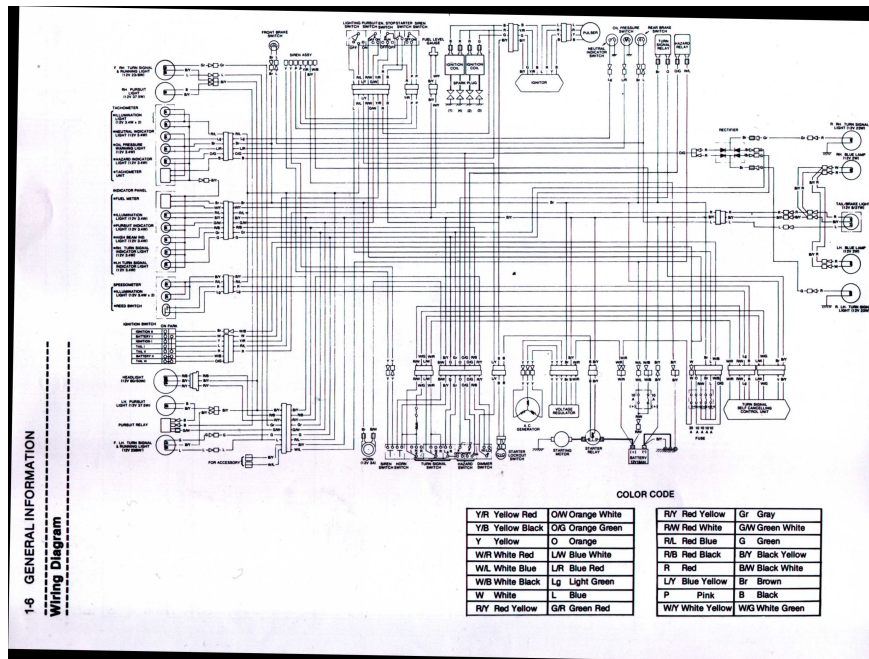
1-6 GENERAL INFORMATION

Wiring Diagram

FRONT BRAKE SWITCH

SIREN ASSY

LIGHTING PURSUIT SWITCH

STOP STARTER SWITCH

SIREN SWITCH

FUEL LEVEL GAUGE

IGNITION COIL

IGNITION COIL

SPARK PLUG

PULSER

IGNITOR

OIL PRESSURE SWITCH

NEUTRAL INDICATOR SWITCH

REAR BRAKE SWITCH

TURN SIGNAL RELAY

HAZARD RELAY

F. RH. TURN SIGNAL & RUNNING LIGHT

RH. PURSUIT LIGHT

TACHOMETER

ILLUMINATION LIGHT

NEUTRAL INDICATOR LIGHT

OIL PRESSURE WARNING LIGHT

HAZARD INDICATOR LIGHT

TACHOMETER UNIT

INDICATOR PANEL

FUEL METER

ILLUMINATION LIGHT

PURSUIT INDICATOR LIGHT

HIGH BEAM INDICATOR LIGHT

RH. TURN SIGNAL INDICATOR LIGHT

LH. TURN SIGNAL INDICATOR LIGHT

SPEEDOMETER

ILLUMINATION LIGHT

SPEED SWITCH

IGNITION SWITCH

HEADLIGHT

LH. PURSUIT LIGHT

PURSUIT RELAY

F. LH. TURN SIGNAL & RUNNING LIGHT

FOR ACCESSORY

RECTIFIER

R. RH. TURN SIGNAL LIGHT

RH. BLUE LAMP

TAIL/BRAKE LIGHT

LH. BLUE LAMP

R. LH. TURN SIGNAL LIGHT

A.C. GENERATOR

VOLTAGE REGULATOR

STARTER LOCKOUT SWITCH

STARTING MOTOR

STARTER RELAY

BATTERY

FUSE

TURN SIGNAL SELF CANCELLING CONTROL UNIT

HORN

HORN SWITCH

TURN SIGNAL SWITCH

HAZARD SWITCH

DIMMER SWITCH

COLOR CODE

| | | | | | |
|---|---|---|---|---|---|
| Y/R Yellow Red | O/W Orange White | R/Y Red Yellow | Gr Gray |
| Y/B Yellow Black | O/G Orange Green | R/W Red White | G/W Green White |
| Y Yellow | O Orange | R/L Red Blue | G Green |
| W/R White Red | L/W Blue White | R/B Red Black | B/Y Black Yellow |
| W/L White Blue | L/R Blue Red | R Red | B/W Black White |
| W/B White Black | Lg Light Green | L/Y Blue Yellow | Br Brown |
| W White | L Blue | P Pink | B Black |
| R/Y Red Yellow | G/R Green Red | W/Y White Yellow | W/G White Green |